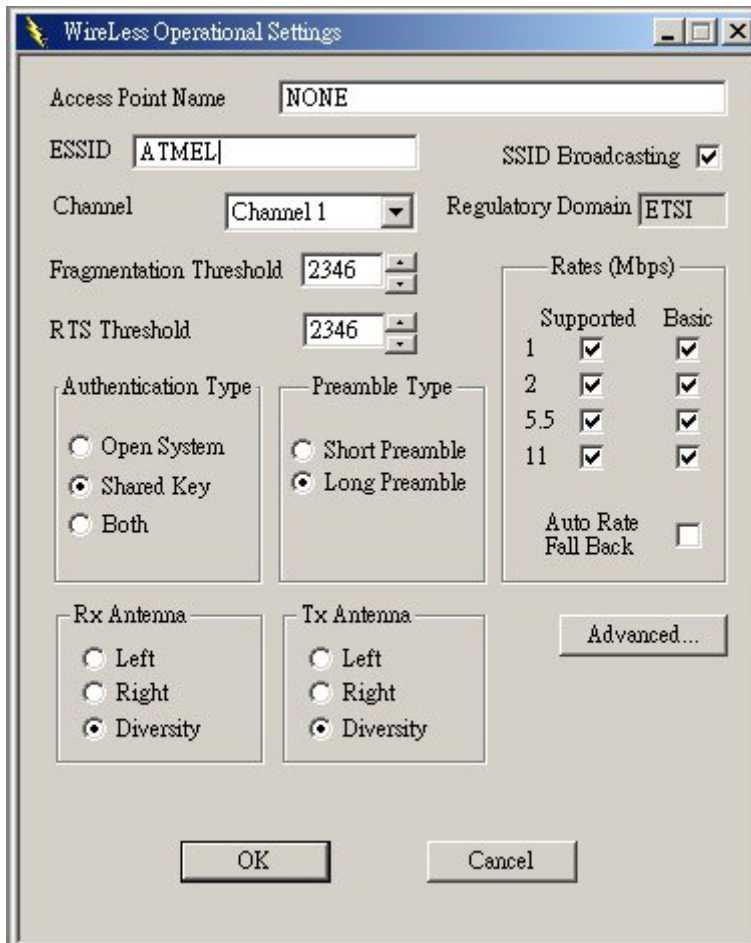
WireLess Operational Settings

Access Point Name NONE

ESSID ATMEL

SSID Broadcasting

Channel Channel 1

Regulatory Domain ETSI

Fragmentation Threshold 2346

RTS Threshold 2346

Rates (Mbps)

| | Supported | Basic |
|---|---|---|
| 1 | ☑ | ☑ |
| 2 | ☑ | ☑ |
| 5.5 | ☑ | ☑ |
| 11 | ☑ | ☑ |

Auto Rate Fall Back

Authentication Type
Open System
Shared Key
Both

Preamble Type
Short Preamble
Long Preamble

Rx Antenna
Left
Right
Diversity

Tx Antenna
Left
Right
Diversity

Advanced...

OK

Cancel